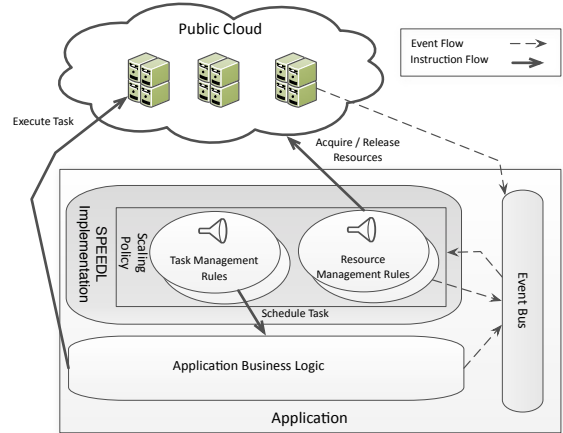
Public Cloud

Event Flow
Instruction Flow

Execute Task

Acquire / Release Resources

SPEEDL Implementation

Scaling Policy

Task Management Rules

Resource Management Rules

Event Bus

Schedule Task

Application Business Logic

Application